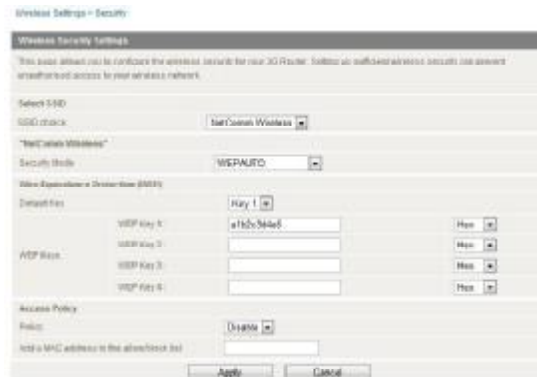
Wireless Settings > Security

Wireless Security Settings

This page allows you to configure the wireless security for your 3G Router. Setting up well-secured wireless security can prevent unauthorised access to your wireless network.

Select SSID

SSID choice NetComm Wireless

"NetComm Wireless"

Security Mode WEPAUTO

Wire Equivalence Protection (WEP)

Default Key Key 1

WEP Keys

WEP Key 1: a1b2c3d4e5 Hex

WEP Key 2: Hex

WEP Key 3: Hex

WEP Key 4: Hex

Access Policy

Policy Disable

Add a MAC address to the allow/block list

Apply Cancel